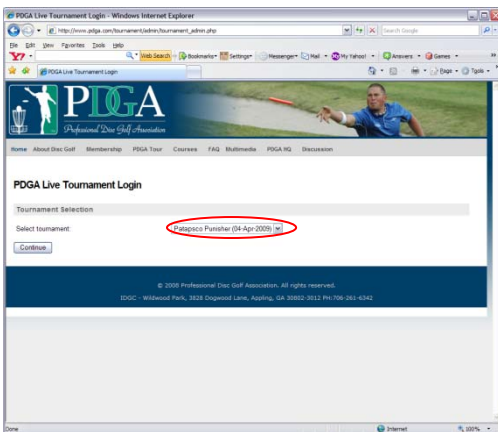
PDGA Live Tournament Login - Windows Internet Explorer

http://www.pdga.com/tournament/admin/tournament_admin.php

Search Google

File Edit View Favorites Tools Help

Y! Web Search Bookmarks Settings Messenger Mail My Yahoo! Answers Games

PDGA Live Tournament Login

Page Tools

PDGA

Professional Disc Golf Association

Home About Disc Golf Membership PDGA Tour Courses FAQ Multimedia PDGA HQ Discussion

PDGA Live Tournament Login

Tournament Selection

Select tournament: Patapsco Punisher (04-Apr-2009)

Continue

© 2008 Professional Disc Golf Association. All rights reserved.

IDGC - Wildwood Park, 3828 Dogwood Lane, Appling, GA 30802-3012 PH:706-261-6342

Done

Internet

100%